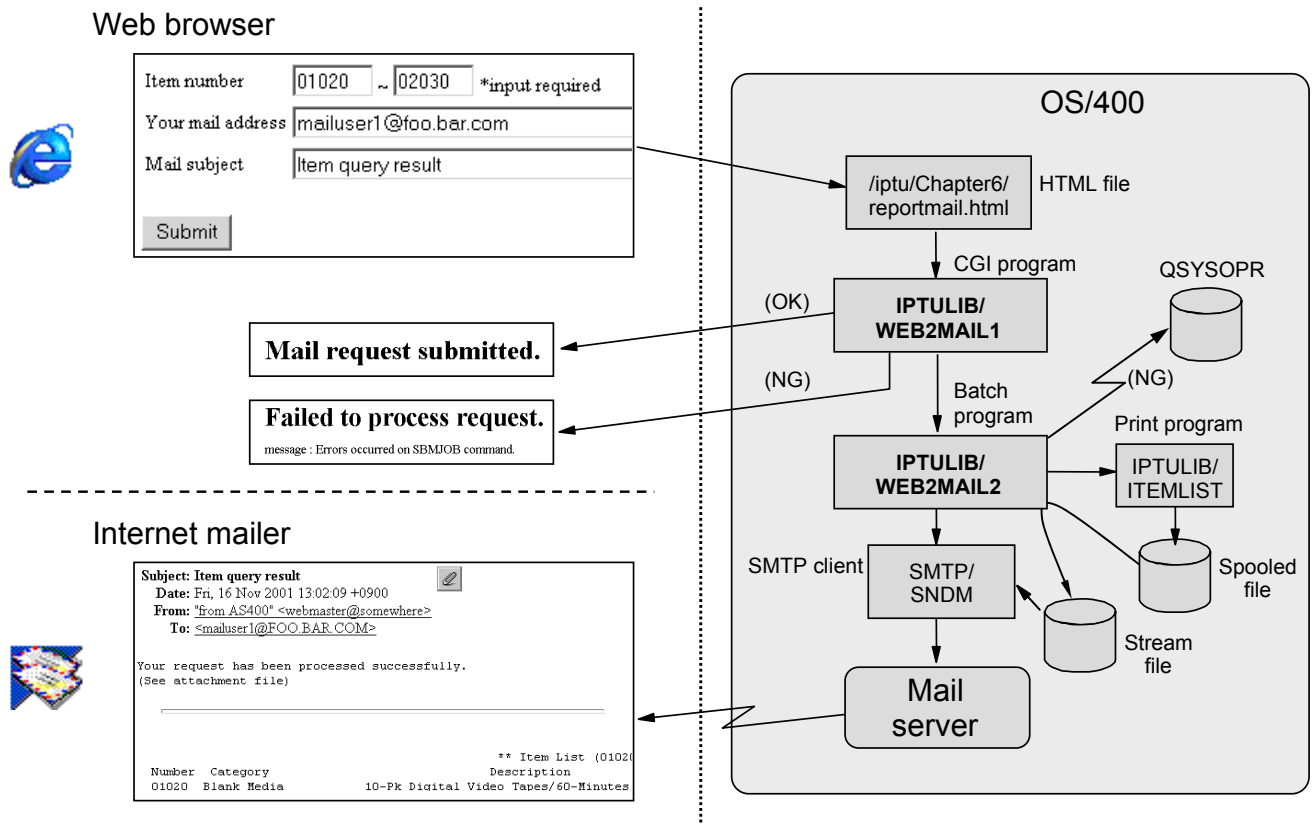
Web browser

Item number 01020 ~ 02030 *input required
Your mail address mailuser1@foo.bar.com
Mail subject Item query result

Submit

Mail request submitted.

Failed to process request.
message : Errors occurred on SBMJOB command.

Internet mailer

Subject: Item query result
Date: Fri, 16 Nov 2001 13:02:09 +0900
From: "from AS400" <webmaster@somewhere>
To: <mailuser1@FOO.BAR.COM>

Your request has been processed successfully.
(See attachment file)

** Item List (01020
Number Category Description
01020 Blank Media 10-Pk Digital Video Tapes/60-Minutes

OS/400

/iptu/Chapter6/reportmail.html
HTML file

CGI program

(OK)

IPTULIB/ WEB2MAIL1

(NG)

Batch program

QSYSOPR

(NG)

Print program

IPTULIB/ WEB2MAIL2

IPTULIB/ ITEMLIST

SMTP client

SMTP/ SNDM

Spooled file

Stream file

Mail server